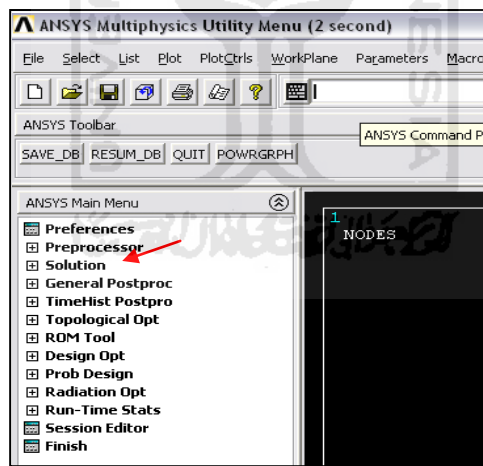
ANSYS Multiphysics Utility Menu (2 second)

File Select List Plot PlotCtrls WorkPlane Parameters Macro

ANSYS Toolbar

ANSYS Command P

SAVE_DB RESUM_DB QUIT POWRGRPH

ANSYS Main Menu

Preferences
Preprocessor
Solution
General Postproc
TimeHist Postpro
Topological Opt
ROM Tool
Design Opt
Prob Design
Radiation Opt
Run-Time Stats
Session Editor
Finish

1
NODES